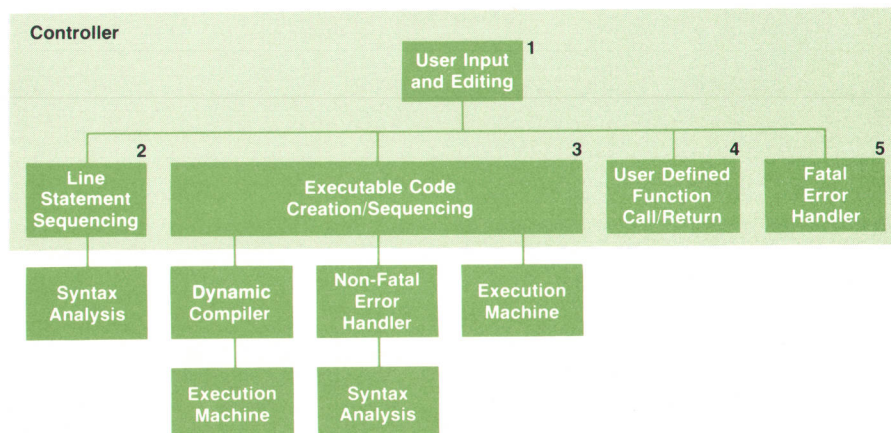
Controller

User Input and Editing 1

Line Statement Sequencing 2

Executable Code Creation/Sequencing 3

User Defined Function Call/Return 4

Fatal Error Handler 5

Syntax Analysis

Dynamic Compiler

Non-Fatal Error Handler

Execution Machine

Execution Machine

Syntax Analysis